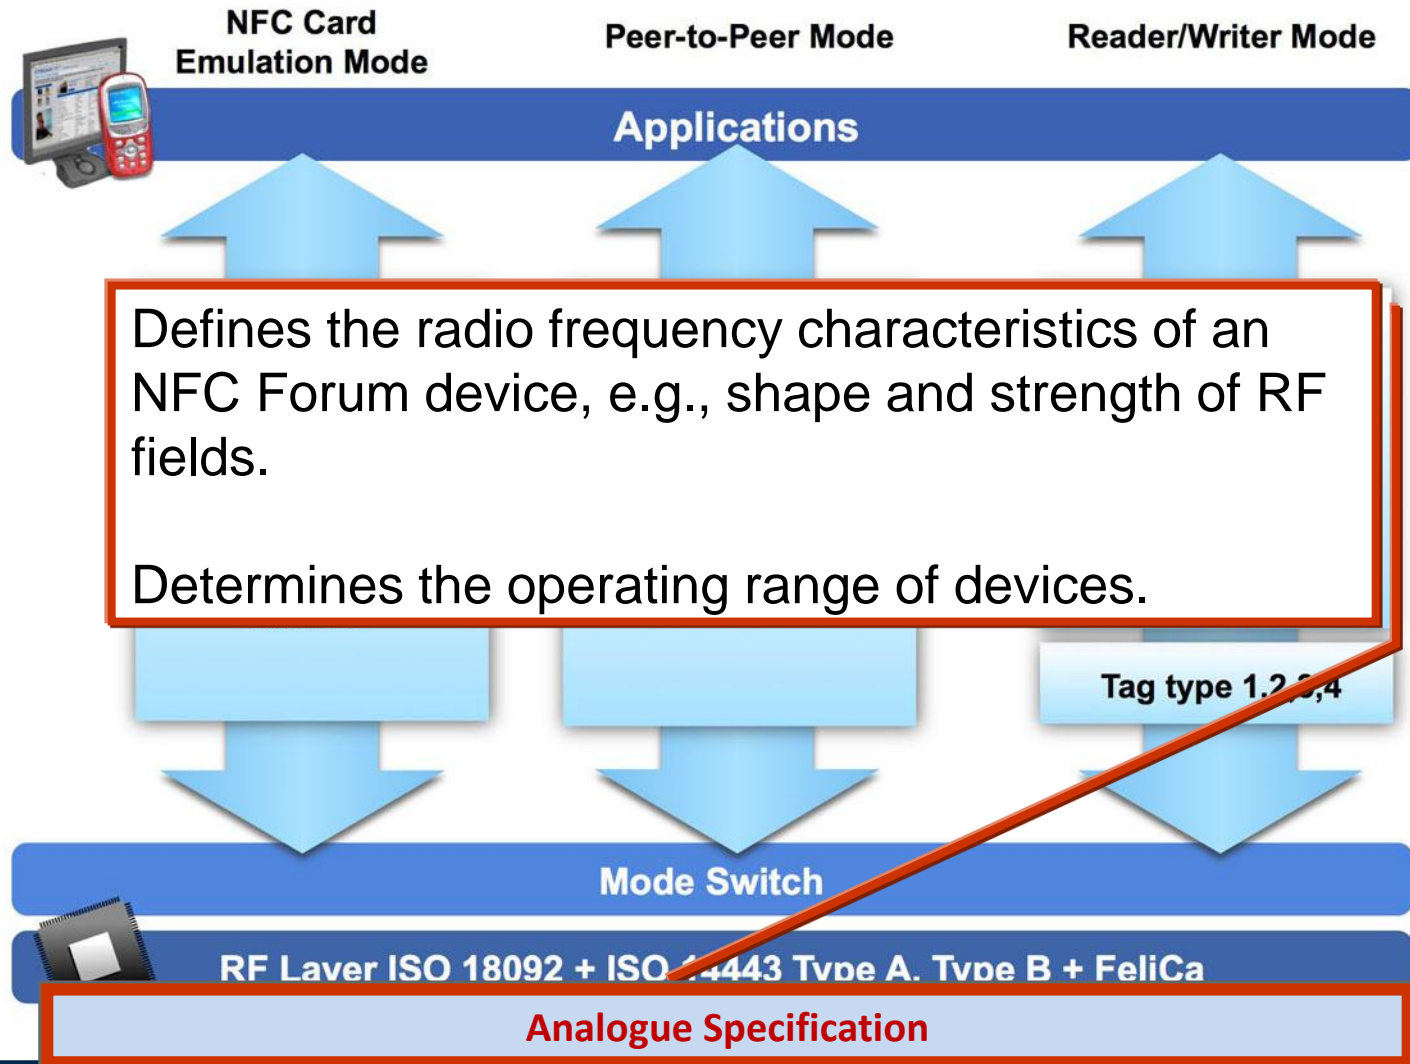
NFC Card Emulation Mode

Peer-to-Peer Mode

Reader/Writer Mode

Applications

Defines the radio frequency characteristics of an NFC Forum device, e.g., shape and strength of RF fields.

Determines the operating range of devices.

Tag type 1,2,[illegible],4

Mode Switch

RF Layer ISO 18092 + ISO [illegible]443 Type A, Type B + FeliCa

Analogue Specification